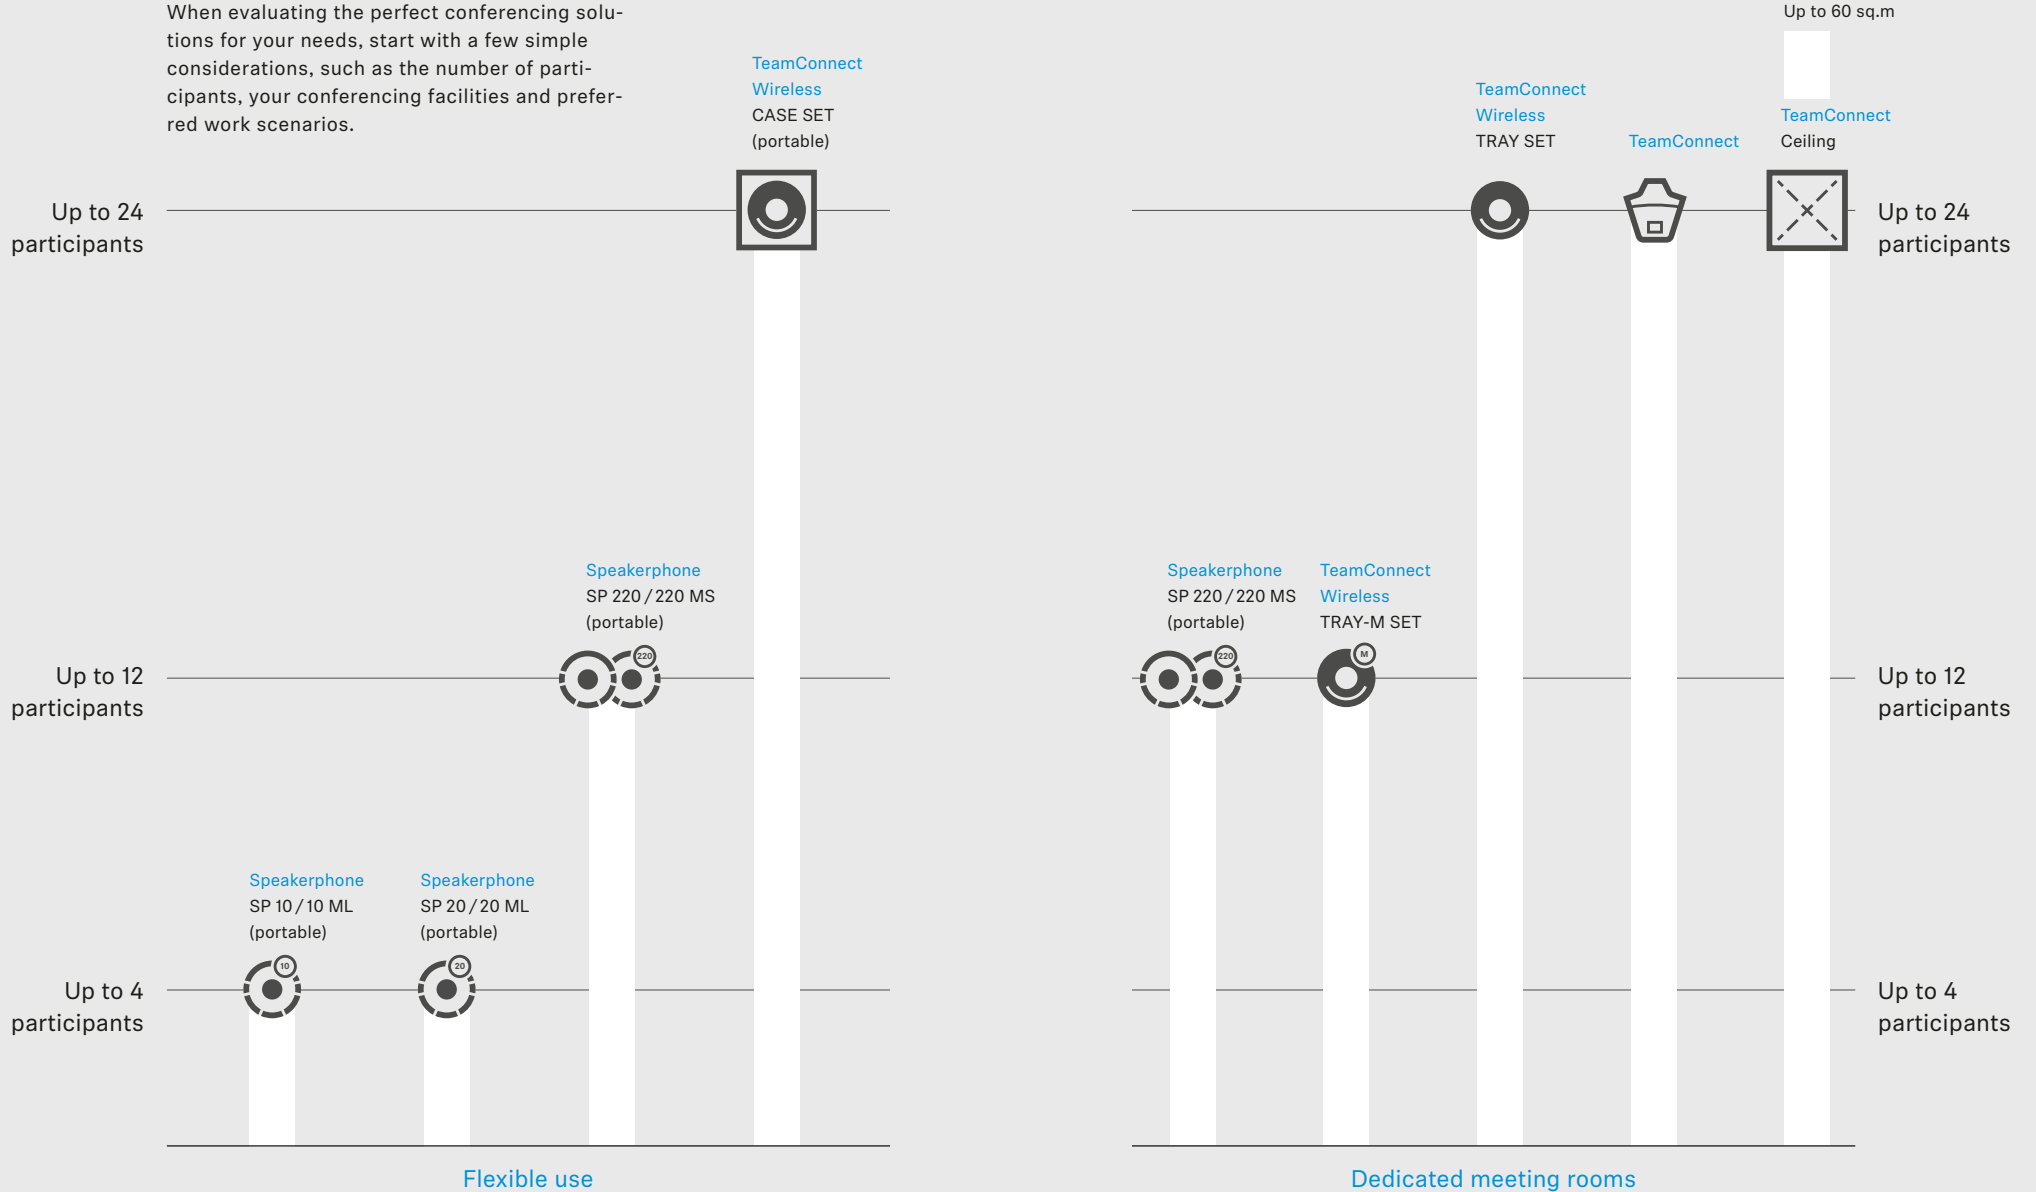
When evaluating the perfect conferencing solutions for your needs, start with a few simple considerations, such as the number of participants, your conferencing facilities and preferred work scenarios.

Up to 60 sq.m

TeamConnect Wireless CASE SET (portable)

TeamConnect Wireless TRAY SET

TeamConnect

TeamConnect Ceiling

Up to 24 participants

Up to 24 participants

Speakerphone SP 220 / 220 MS (portable)

Speakerphone SP 220 / 220 MS (portable)

TeamConnect Wireless TRAY-M SET

220

220

M

Up to 12 participants

Up to 12 participants

Speakerphone SP 10 / 10 ML (portable)

Speakerphone SP 20 / 20 ML (portable)

10

20

Up to 4 participants

Up to 4 participants

Flexible use

Dedicated meeting rooms